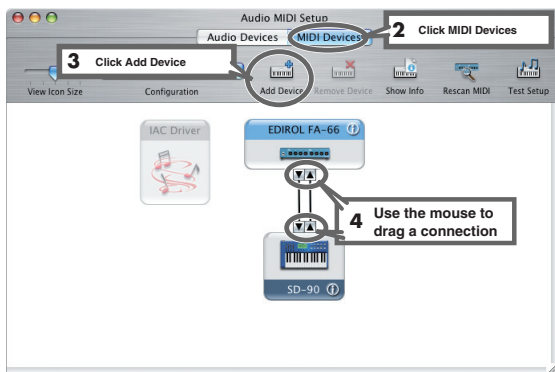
Audio MIDI Setup

Audio Devices

MIDI Devices

2 Click MIDI Devices

3 Click Add Device

View Icon Size

Configuration

Add Device

Remove Device

Show Info

Rescan MIDI

Test Setup

IAC Driver

EDIROL FA-66

4 Use the mouse to drag a connection

SD-90